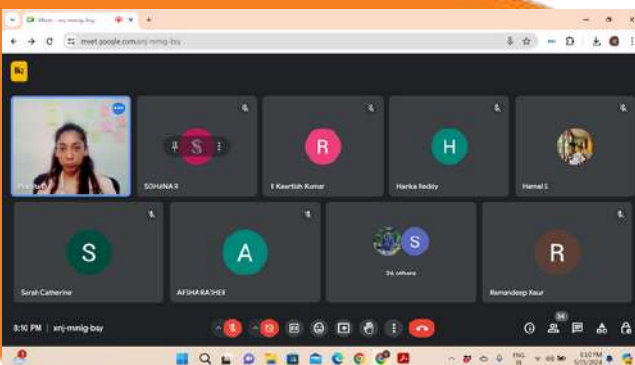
Meet - xnj-mnig-bsy
meet.google.com/xnj-mnig-bsy
S
R
H
Pra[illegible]
SOHANA K
K Keerthi Kumar
Harika Reddy
Hemel S
S
A
S
R
Sarah Catherine
AFSHA RATHER
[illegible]
Ramandeep Kaur
8:10 PM | xnj-mnig-bsy
34
ENG
5:10 PM
5/13/2024